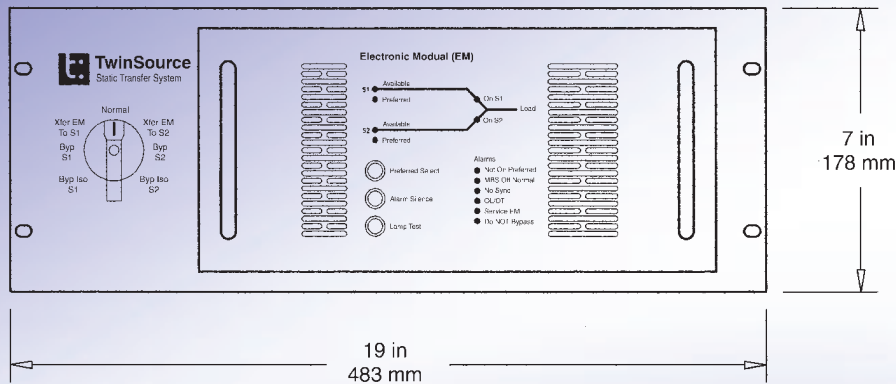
TwinSource
Static Transfer System

Normal
Xfer EM To S1
Xfer EM To S2
Byp S1
Byp S2
Byp Iso S1
Byp Iso S2

Electronic Modual (EM)

S1
Available
Preferred
On S1
Load
S2
Available
Preferred
On S2

Preferred Select
Alarm Silence
Lamp Test

Alarms
Not On Preferred
MBS Off Normal
No Sync
OL/OT
Service EM
Do NOT Bypass

7 in
178 mm

19 in
483 mm